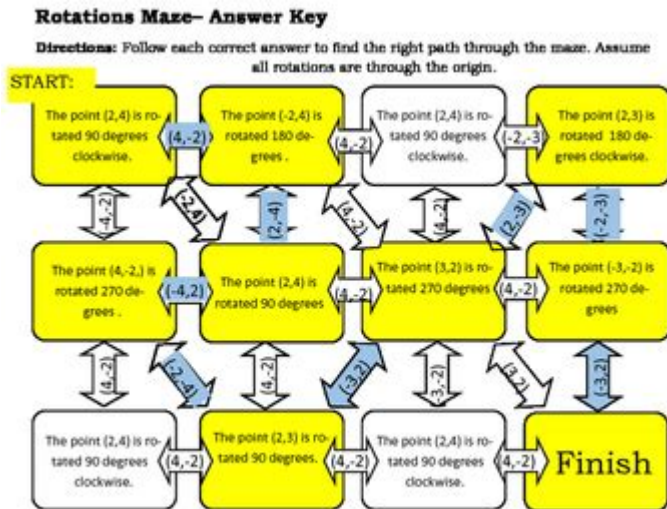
**Rotations Maze– Answer Key**

**Directions:** Follow each correct answer to find the right path through the maze. Assume all rotations are through the origin.

START:

The point (2,4) is rotated 90 degrees clockwise.

(4,-2)

The point (-2,4) is rotated 180 degrees .

(4,-2)

The point (2,4) is rotated 90 degrees clockwise.

(-2,-3)

The point (2,3) is rotated 180 degrees clockwise.

(4,-2)

(-2,4)

(2,-4)

(4,-2)

(4,-2)

(2,-3)

(-2,-3)

The point (4,-2,) is rotated 270 degrees .

(-4,2)

The point (2,4) is rotated 90 degrees

(4,-2)

The point (3,2) is rotated 270 degrees

(4,-2)

The point (-3,-2) is rotated 270 degrees

(4,-2)

(-2,-4)

(4,-2)

(-3,2)

(-3,-2)

(3,-2)

(-3,2)

The point (2,4) is rotated 90 degrees clockwise.

(4,-2)

The point (2,3) is rotated 90 degrees.

(4,-2)

The point (2,4) is rotated 90 degrees clockwise.

(4,-2)

Finish